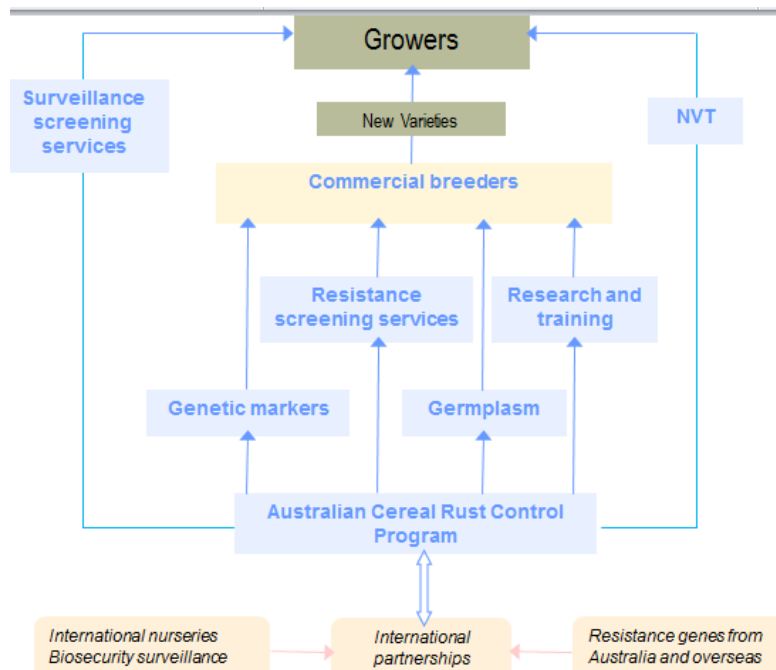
Growers

Surveillance screening services

New Varieties

NVT

Commercial breeders

Resistance screening services

Research and training

Genetic markers

Germplasm

Australian Cereal Rust Control Program

International nurseries Biosecurity surveillance

International partnerships

Resistance genes from Australia and overseas